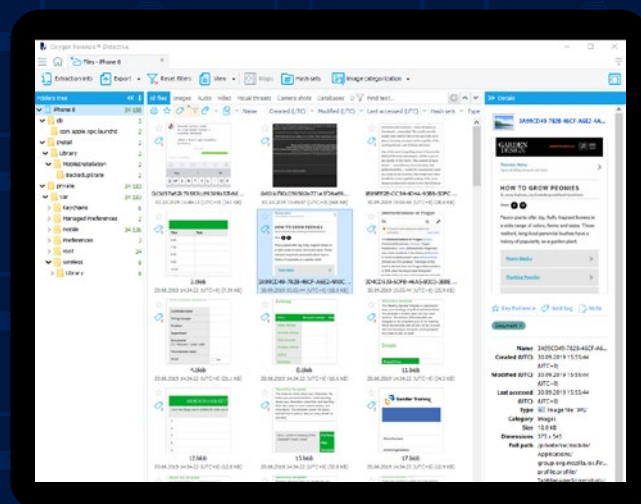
Oxygen Forensic® Detective

Files - iPhone 8

Extraction info | Export | Reset filters | View | Maps | Hash sets | Image categorization

Folders tree

iPhone 8
db
com.apple.opic.launchd
install
Library
MobileInstallation
Backed.plist.rane
private
var
Keychains
Managed Preferences
mobile
preferences
root
wireless
Library

All files | Images | Audio | Video | Visual threats | Camera shots | Databases | Find text...

Name | Created (UTC) | Modified (UTC) | Last accessed (UTC) | Hash sets | Type

HOW TO GROW PEONIES

2.0kb
15.6kb
11.9kb
13.9kb

Details

3A05CD49-7828-46CF-A6E2-4A...

GARDEN DESIGN

HOW TO GROW PEONIES

Peony plants offer big, fluffy, fragrant flowers in a wide range of colors, forms and sizes. These resilient, long-lived perennial bushes have a history of popularity as a garden plant.

Key Evidence | Add tag | Note

Name: 3A05CD49-7828-46CF-A6E...
Created (UTC): 30.09.2019 15:55:44
Modified (UTC): 30.09.2019 15:55:44
Last accessed (UTC): 30.09.2019 15:55:44
Type: Image file: JPG
Category: Images
Size: 18.0 KB
Dimensions: 375 x 541
Full path: /private/var/mobile/Applications/group.org.mozilla.ios.Fir...